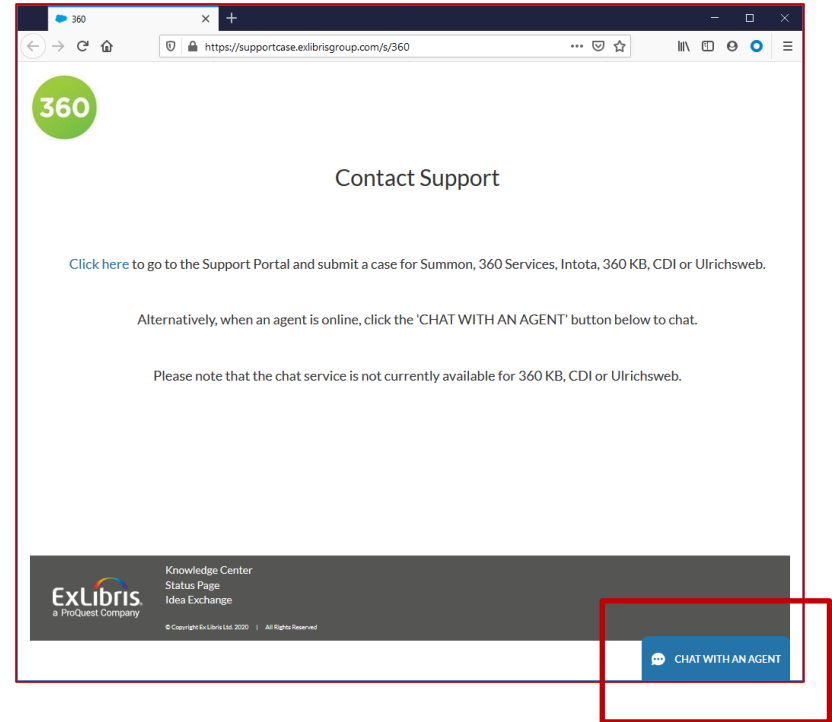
360

https://supportcase.exlibrisgroup.com/s/360

360

Contact Support

Click here to go to the Support Portal and submit a case for Summon, 360 Services, Intota, 360 KB, CDI or Ulrichsweb.

Alternatively, when an agent is online, click the 'CHAT WITH AN AGENT' button below to chat.

Please note that the chat service is not currently available for 360 KB, CDI or Ulrichsweb.

ExLibris a ProQuest Company

Knowledge Center
Status Page
Idea Exchange

© Copyright Ex Libris Ltd. 2020 | All Rights Reserved

CHAT WITH AN AGENT